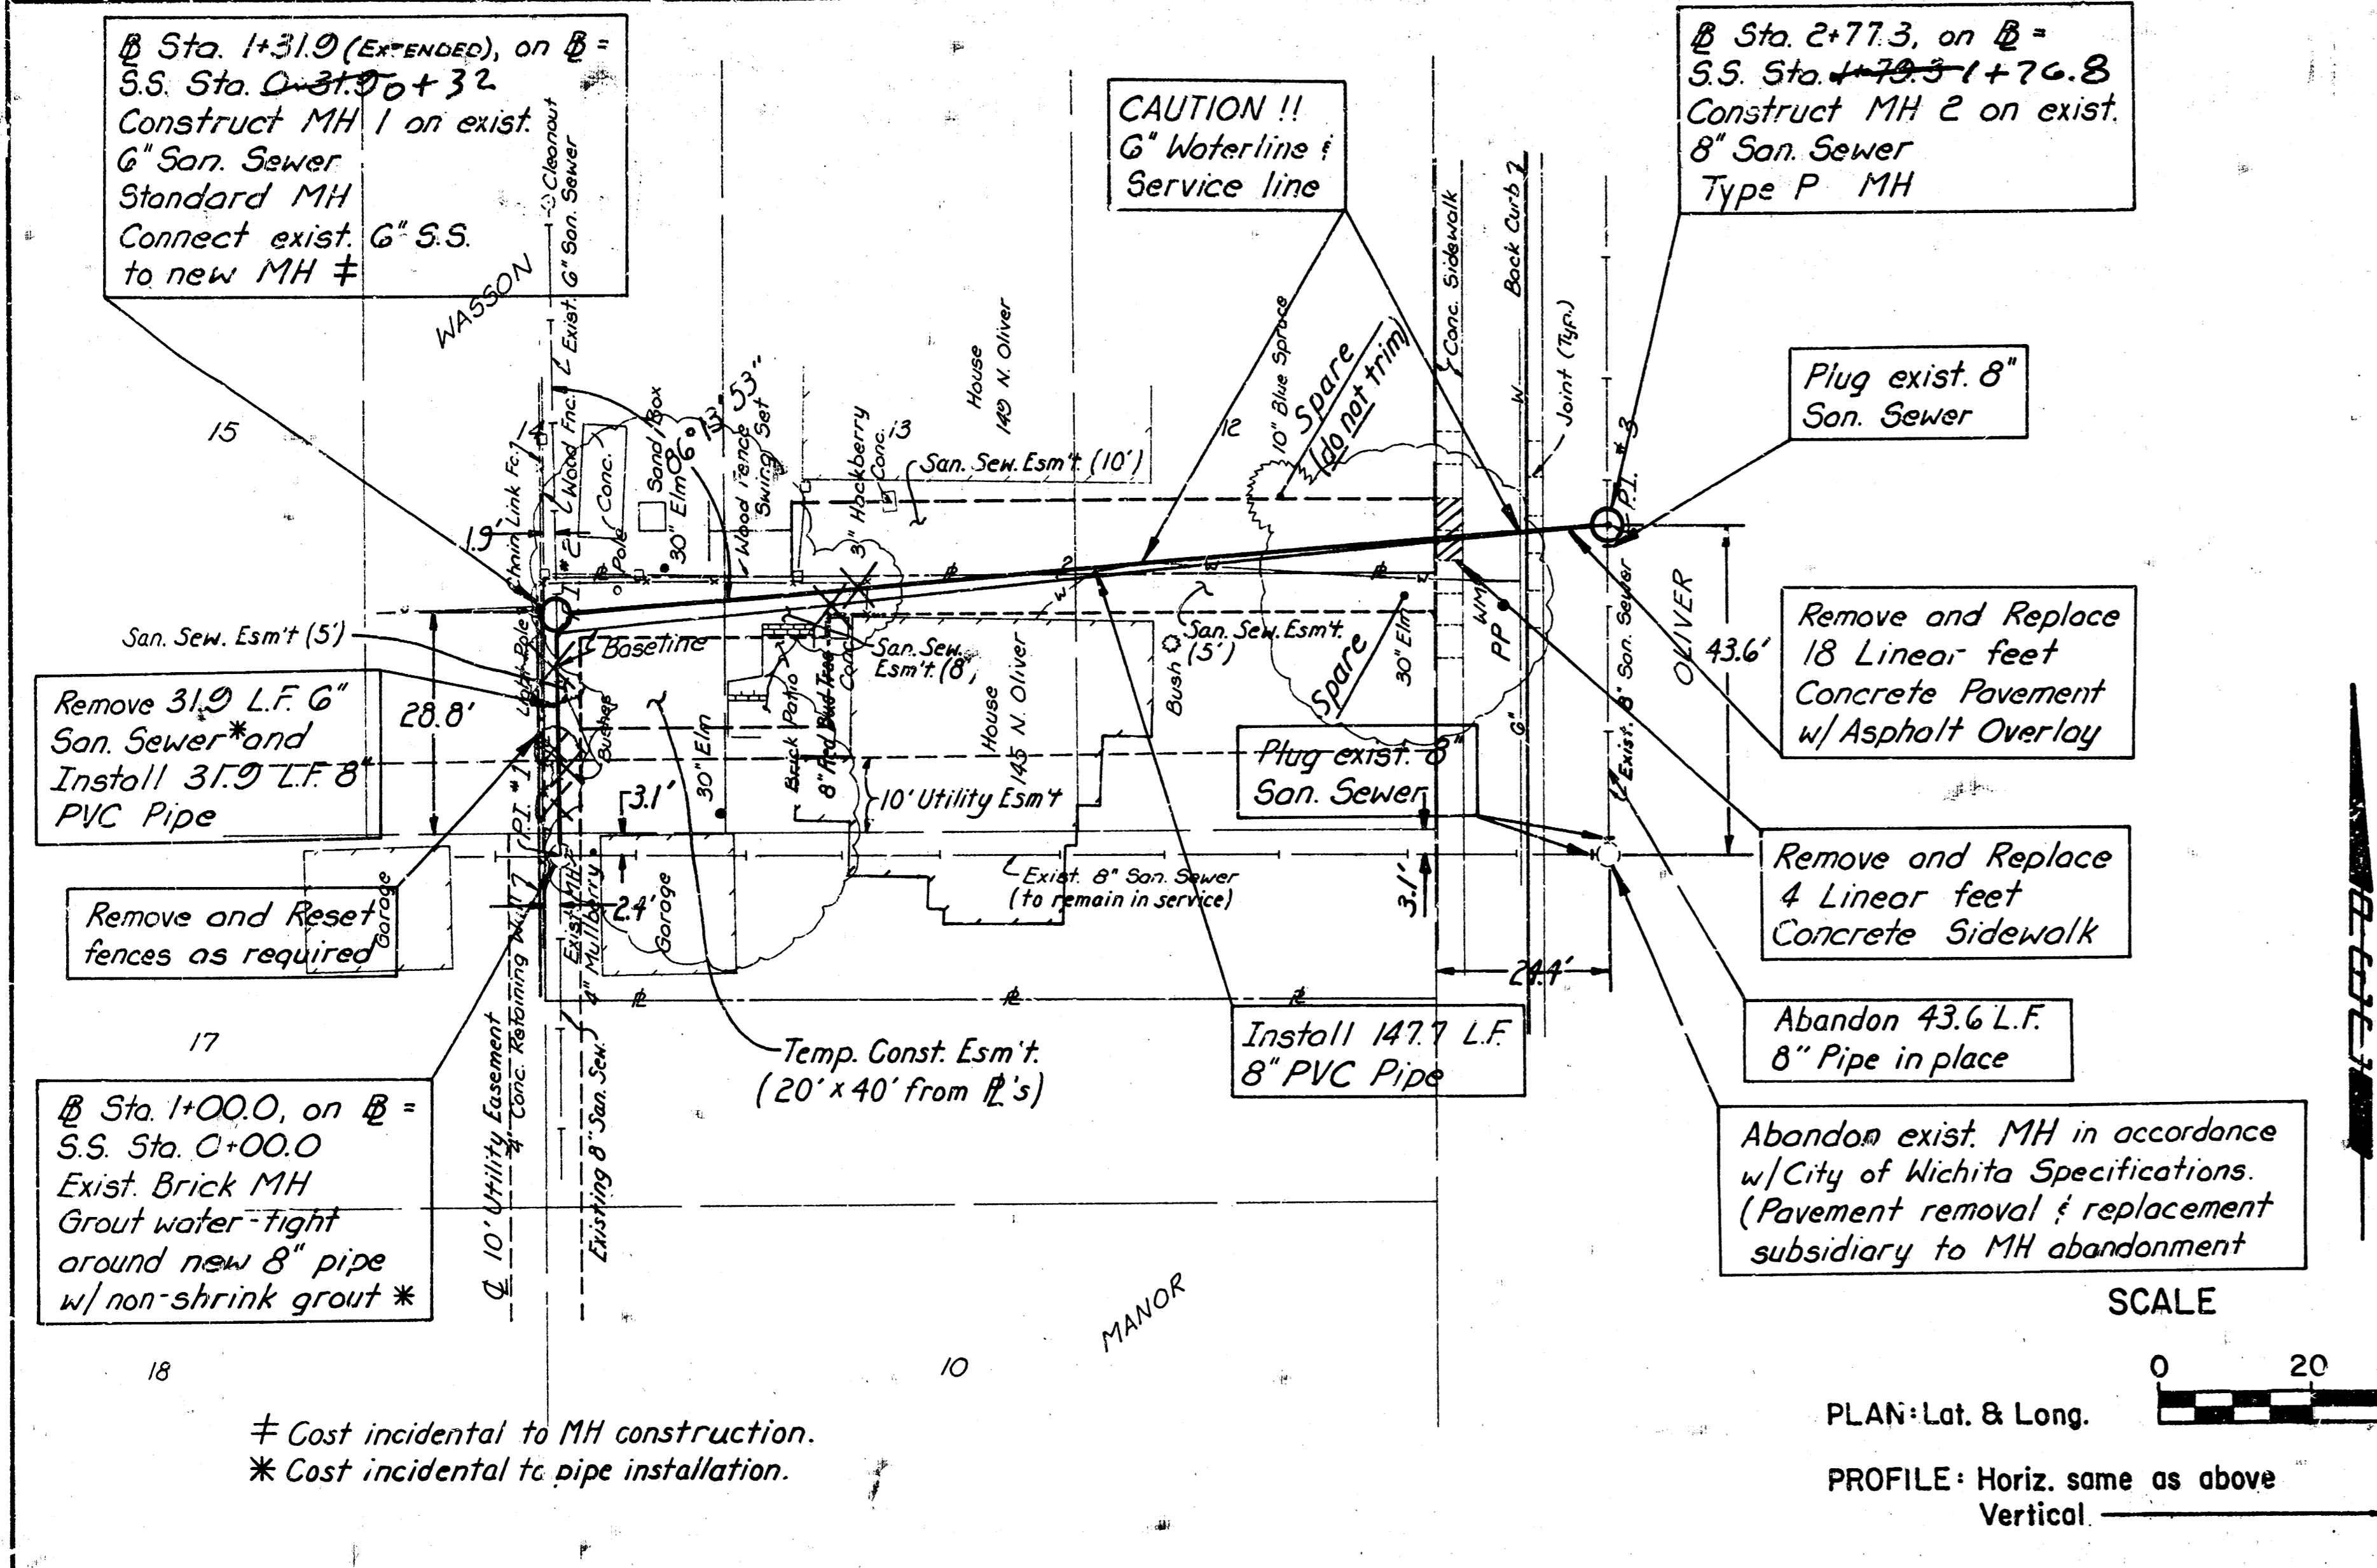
℄ Sta. 1+31.9 (EXTENDED), on ℄ = S.S. Sta. ~~0+31.9~~ 0+32
Construct MH 1 on exist. 6" San. Sewer
Standard MH
Connect exist. 6" S.S. to new MH ‡

CAUTION !! 6" Waterline & Service line

℄ Sta. 2+77.3, on ℄ = S.S. Sta. ~~1+79.3~~ 1+76.8
Construct MH 2 on exist. 8" San. Sewer
Type P MH

Plug exist. 8" San. Sewer

Remove and Replace 18 Linear feet Concrete Pavement w/Asphalt Overlay

Remove and Replace 4 Linear feet Concrete Sidewalk

Abandon 43.6 L.F. 8" Pipe in place

Abandon exist. MH in accordance w/City of Wichita Specifications. (Pavement removal & replacement subsidiary to MH abandonment

Install 147.7 L.F. 8" PVC Pipe

Plug exist. 8" San. Sewer

Remove 31.9 L.F. 6" San. Sewer* and Install 31.9 L.F. 8" PVC Pipe

Remove and Reset fences as required

℄ Sta. 1+00.0, on ℄ = S.S. Sta. 0+00.0
Exist. Brick MH
Grout water-tight around new 8" pipe w/ non-shrink grout ✱

Temp. Const. Esm't. (20' x 40' from ℄'s)

WASSON
15
17
18
10
MANOR
OLIVER
Cleanout
Exist. 6" San. Sewer
Chain Link Fc.
Wood Fnc.
Conc.
Sand Box
Pole
30" Elm
6"
13"
53"
Wood Fence
Swing Set
3" Hackberry
Conc.
13
House 149 N. Oliver
San. Sew. Esm't (10')
12
10" Blue Spruce
Spare (do not trim)
Spare
30" Elm
Conc. Sidewalk
Back Curb 2
Joint (Typ.)
#3
P.I.
WM
PP
Exist. 8" San. Sewer
43.6'
19'
San. Sew. Esm't (5')
Light Pole
Baseline
Bushes
28.8'
P.I. #1
3.1'
30" Elm
Brick Patio
8" Red Bud Tree
Conc.
San. Sew. Esm't. (8')
House 145 N. Oliver
10' Utility Esm't
Bush
San. Sew. Esm't. (5')
Garage
Exist. MH
4" Mulberry
2.4'
Garage
Exist. 8" San. Sewer (to remain in service)
3.1'
6"
24.4'
℄ 10' Utility Easement
4' Conc. Retaining Wall
Existing 8" San. Sew.
W

‡ Cost incidental to MH construction.
✱ Cost incidental to pipe installation.

SCALE
0 20
PLAN: Lat. & Long.
PROFILE: Horiz. same as above
Vertical